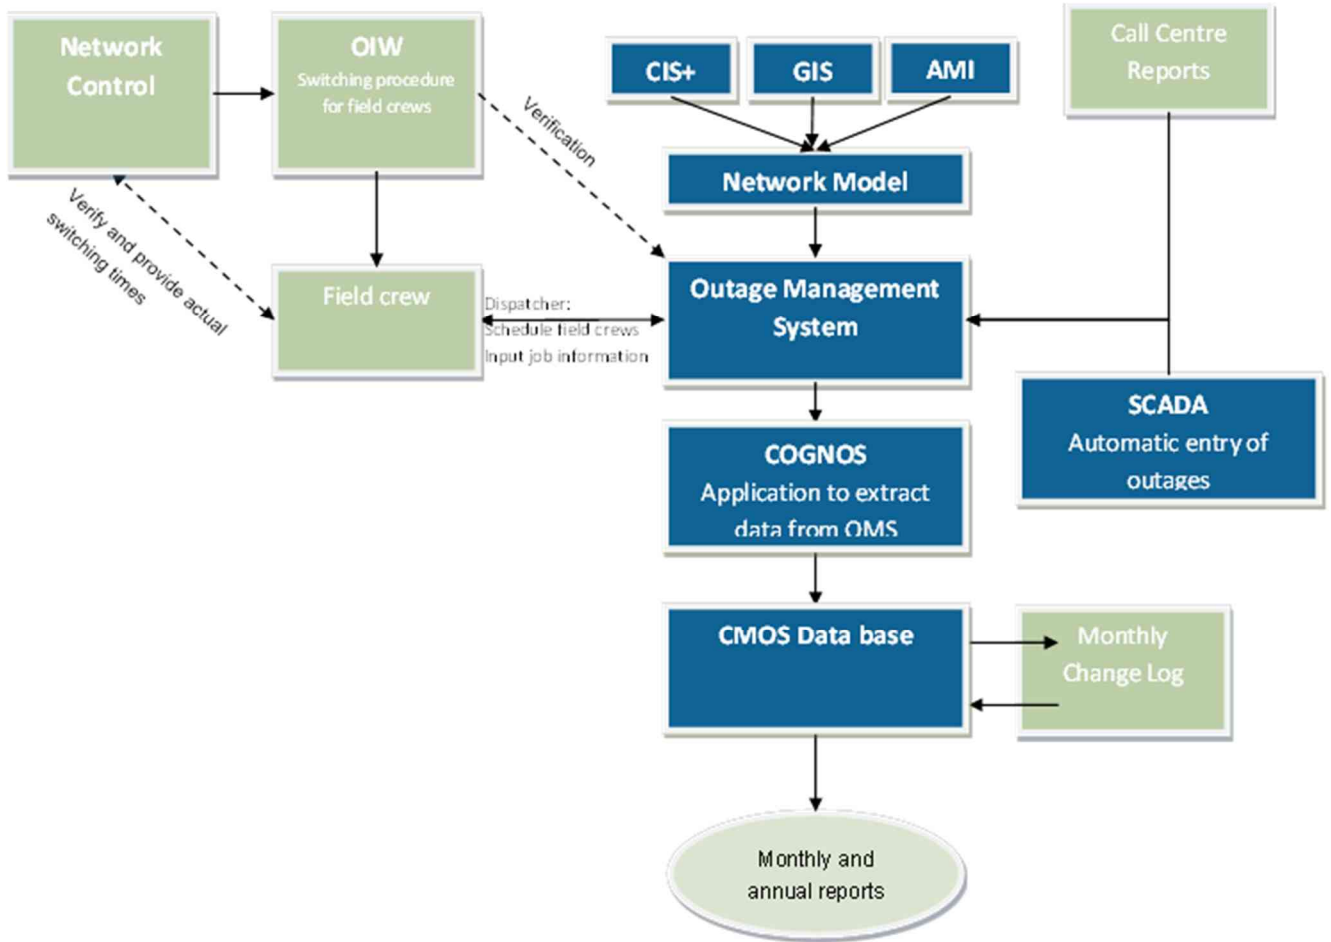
Network Control

OIW
Switching procedure for field crews

Verification

CIS+

GIS

AMI

Call Centre Reports

Network Model

Verify and provide actual switching times

Field crew

Dispatcher:
Schedule field crews
Input job information

Outage Management System

SCADA
Automatic entry of outages

COGNOS
Application to extract data from OMS

CMOS Data base

Monthly Change Log

Monthly and annual reports